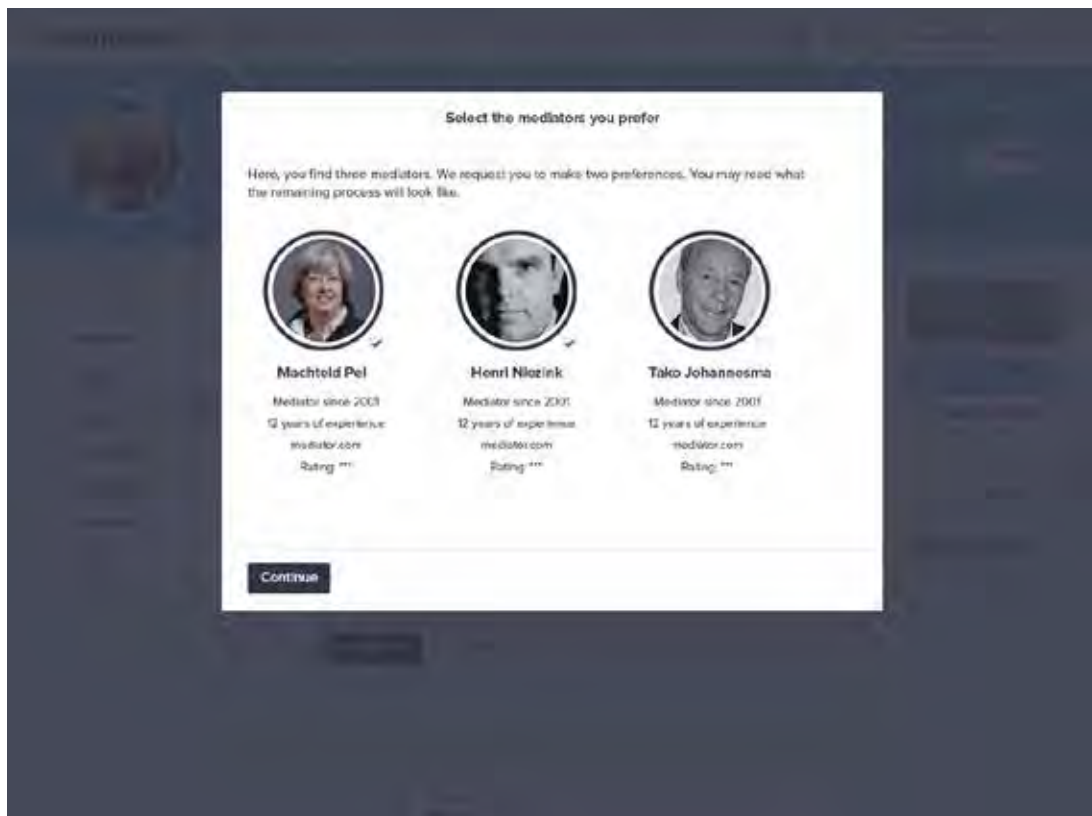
Select the mediators you prefer

Here, you find three mediators. We request you to make two preferences. You may read what the remaining process will look like.

Machteld Pel
Mediator since 2001
12 years of experience
mediator.com
Rating: ***

Henri Niezink
Mediator since 2001
12 years of experience
mediator.com
Rating: ***

Tako Johannesma
Mediator since 2001
12 years of experience
mediator.com
Rating: ***

Continue